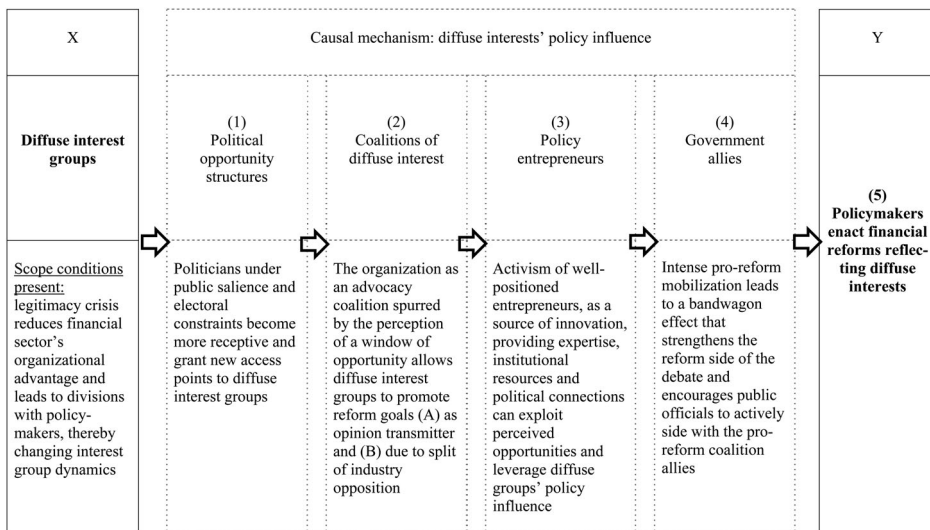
X

Causal mechanism: diffuse interests' policy influence

Y

**Diffuse interest groups**

(1) Political opportunity structures

(2) Coalitions of diffuse interest

(3) Policy entrepreneurs

(4) Government allies

**(5) Policymakers enact financial reforms reflecting diffuse interests**

Scope conditions present: legitimacy crisis reduces financial sector's organizational advantage and leads to divisions with policy-makers, thereby changing interest group dynamics

Politicians under public salience and electoral constraints become more receptive and grant new access points to diffuse interest groups

The organization as an advocacy coalition spurred by the perception of a window of opportunity allows diffuse interest groups to promote reform goals (A) as opinion transmitter and (B) due to split of industry opposition

Activism of well-positioned entrepreneurs, as a source of innovation, providing expertise, institutional resources and political connections can exploit perceived opportunities and leverage diffuse groups' policy influence

Intense pro-reform mobilization leads to a bandwagon effect that strengthens the reform side of the debate and encourages public officials to actively side with the pro-reform coalition allies